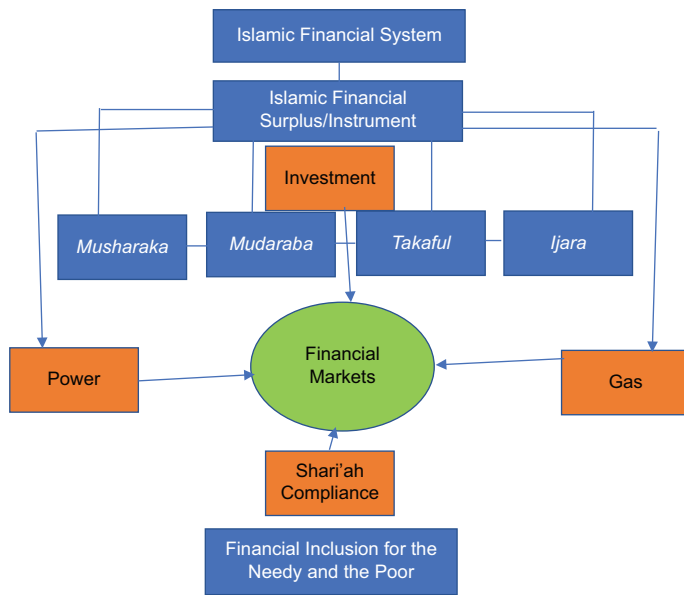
Islamic Financial System

Islamic Financial Surplus/Instrument

Investment

Musharaka

Mudaraba

Takaful

Ijara

Power

Financial Markets

Gas

Shari'ah Compliance

Financial Inclusion for the Needy and the Poor